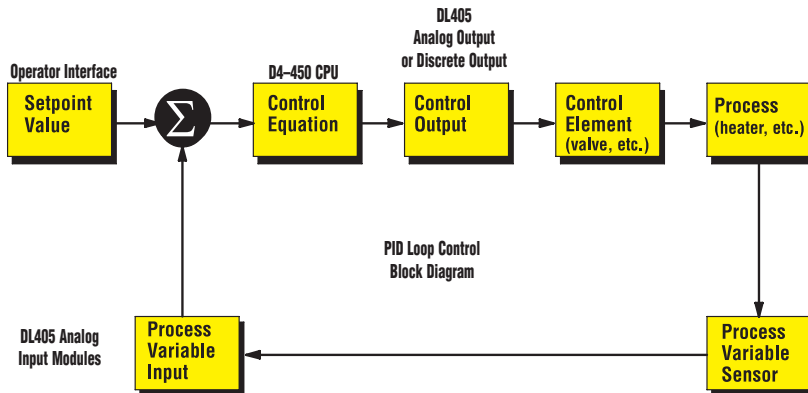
DL405
Analog Output
or Discrete Output

Operator Interface

Setpoint Value

$\Sigma$

D4–450 CPU

Control Equation

Control Output

Control Element (valve, etc.)

Process (heater, etc.)

PID Loop Control
Block Diagram

DL405 Analog
Input Modules

Process Variable Input

Process Variable Sensor